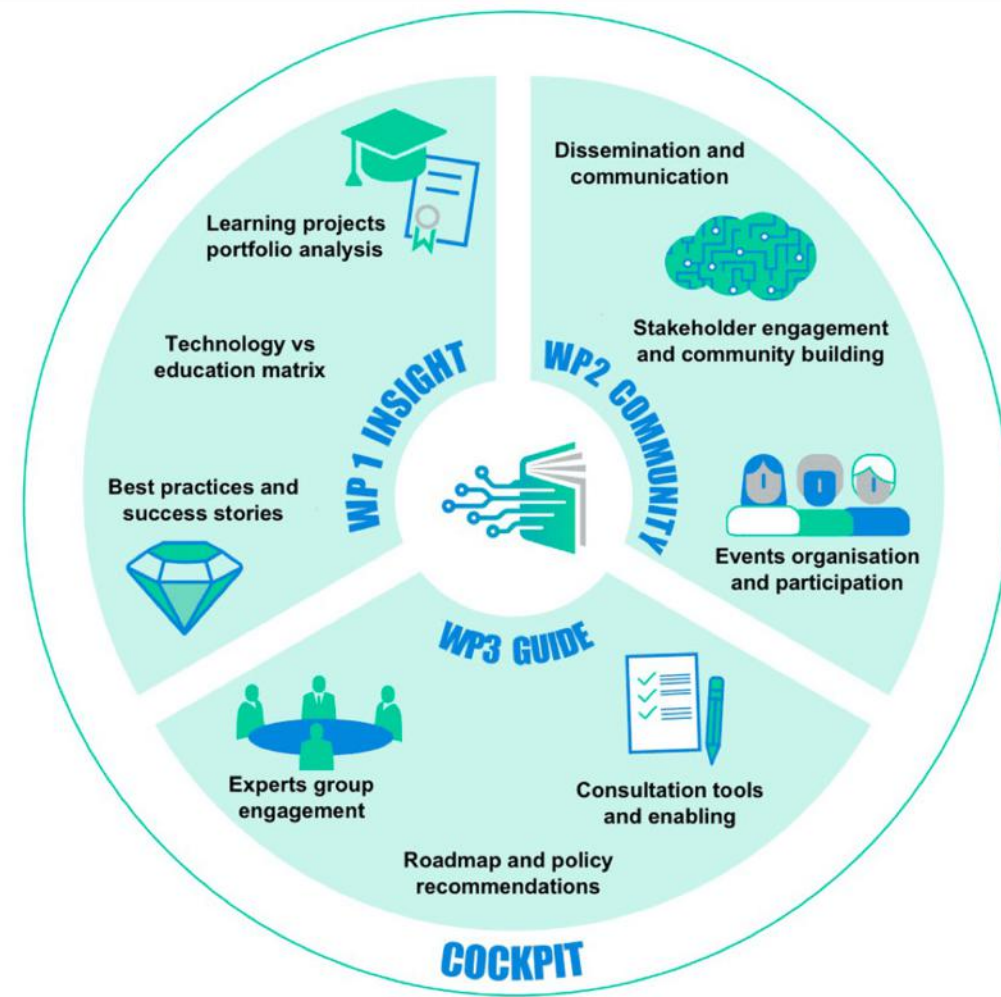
Learning projects portfolio analysis

Technology vs education matrix

Best practices and success stories

WP 1 INSIGHT

Dissemination and communication

Stakeholder engagement and community building

Events organisation and participation

WP2 COMMUNITY

WP3 GUIDE

Experts group engagement

Consultation tools and enabling

Roadmap and policy recommendations

COCKPIT